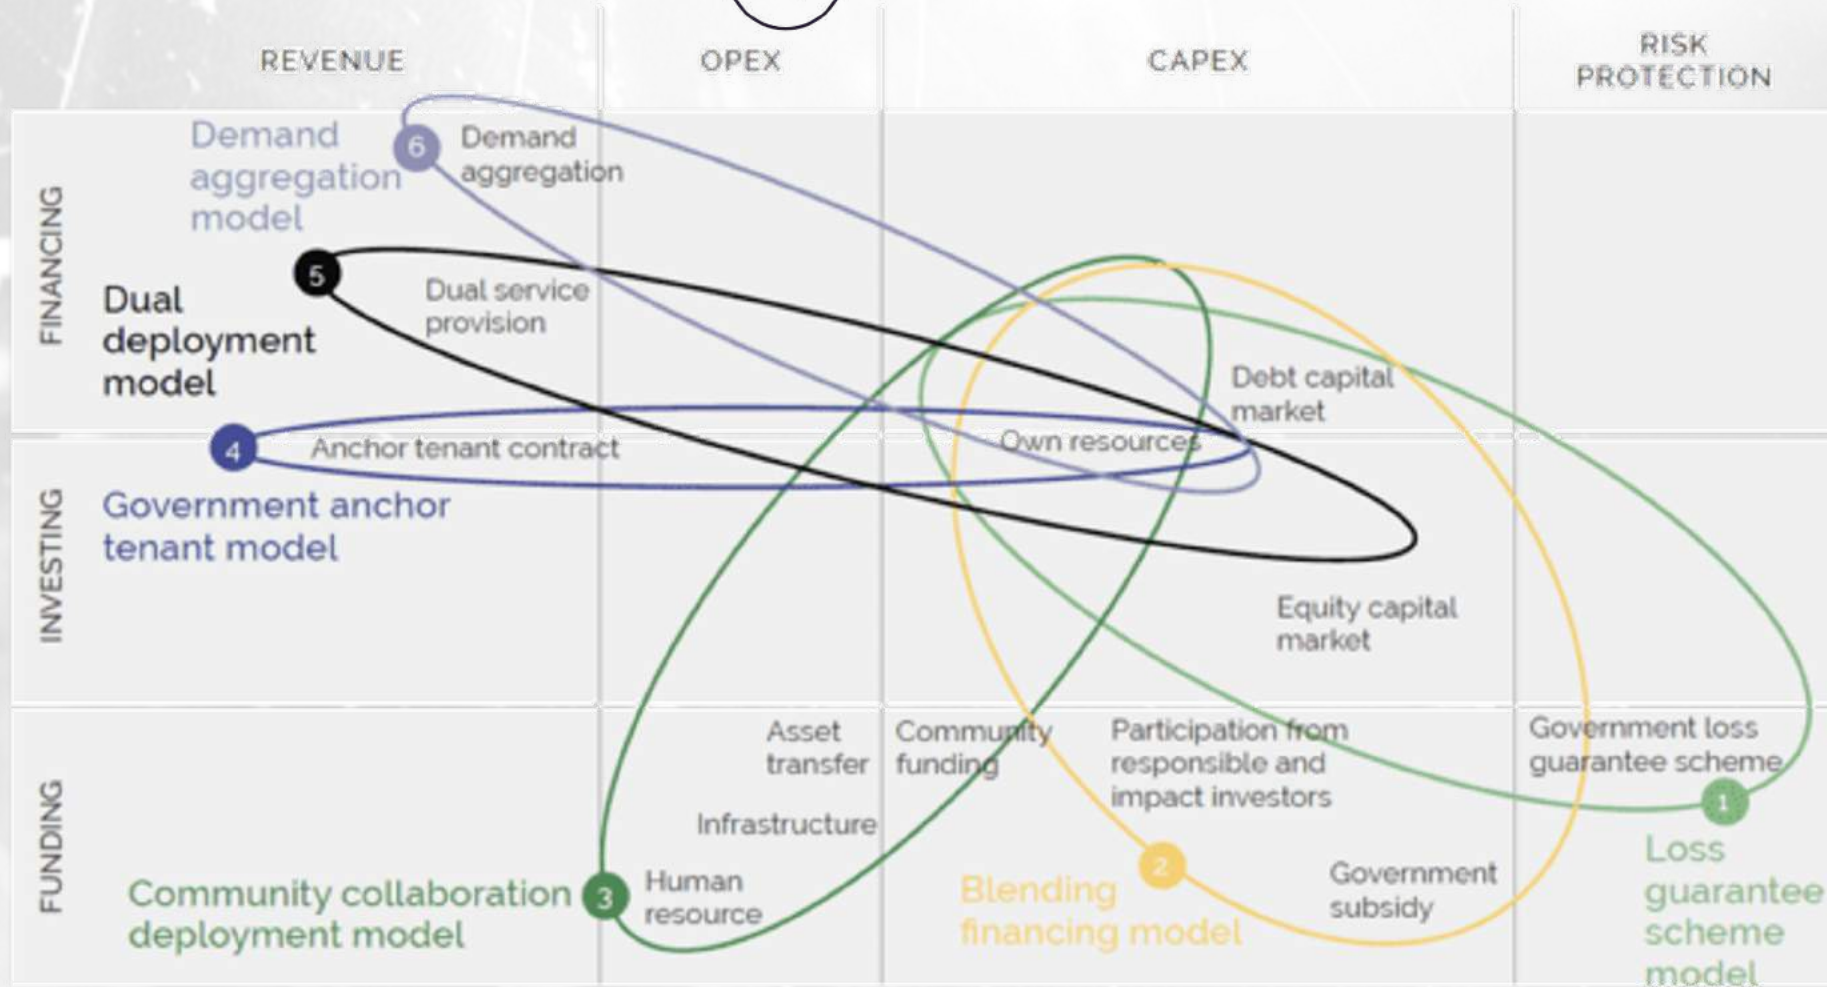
REVENUE

OPEX

CAPEX

RISK PROTECTION

FINANCING

INVESTING

FUNDING

Demand aggregation model

6

Demand aggregation

5

Dual deployment model

Dual service provision

Debt capital market

4

Anchor tenant contract

Own resources

Government anchor tenant model

Equity capital market

Asset transfer

Community funding

Participation from responsible and impact investors

Government loss guarantee scheme

1

Infrastructure

Loss guarantee scheme model

2

Community collaboration deployment model

3

Human resource

Blending financing model

Government subsidy